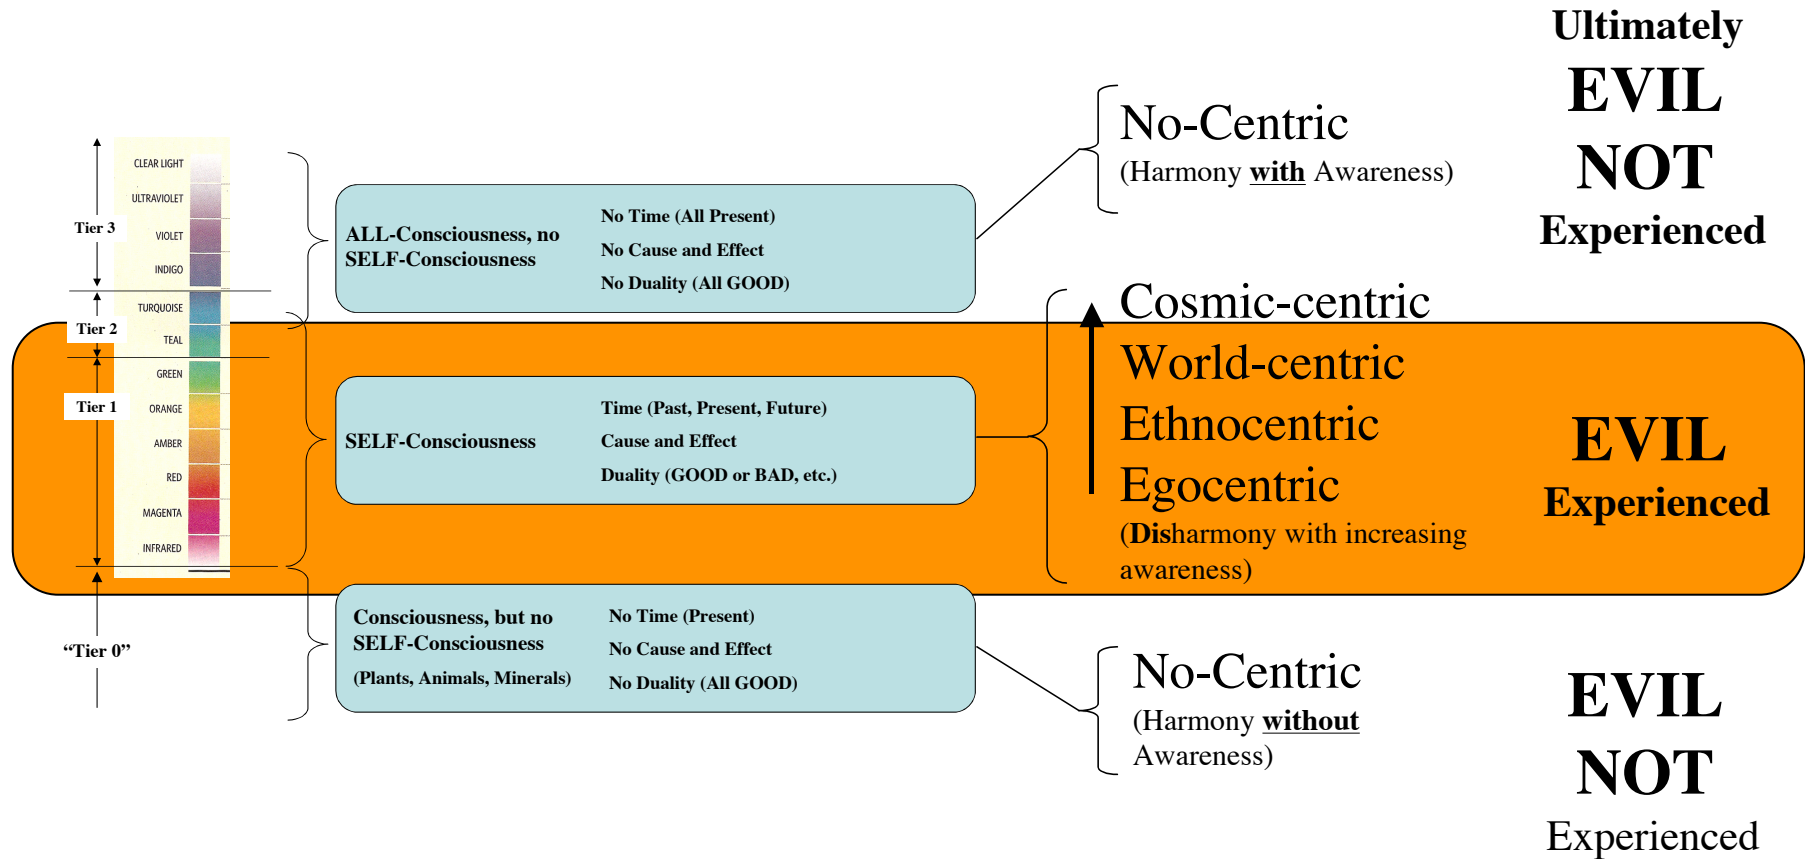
Tier 3

CLEAR LIGHT

ULTRAVIOLET

VIOLET

INDIGO

Tier 2

TURQUOISE

TEAL

Tier 1

GREEN

ORANGE

AMBER

RED

MAGENTA

INFRARED

"Tier 0"

ALL-Consciousness, no SELF-Consciousness

No Time (All Present)
No Cause and Effect
No Duality (All GOOD)

No-Centric
(Harmony **with** Awareness)

Ultimately
EVIL
NOT
Experienced

SELF-Consciousness

Time (Past, Present, Future)
Cause and Effect
Duality (GOOD or BAD, etc.)

Cosmic-centric
World-centric
Ethnocentric
Egocentric
(**Dis**harmony with increasing awareness)

EVIL
Experienced

Consciousness, but no SELF-Consciousness
(Plants, Animals, Minerals)

No Time (Present)
No Cause and Effect
No Duality (All GOOD)

No-Centric
(Harmony **without** Awareness)

EVIL
NOT
Experienced